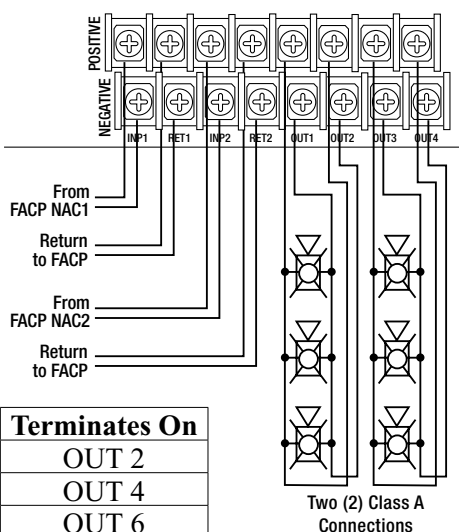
POSITIVE

NEGATIVE

INP1 RET1 INP2 RET2 OUT1 OUT2 OUT3 OUT4

From FACP NAC1

Return to FACP

From FACP NAC2

Return to FACP

| Terminates On |
|---|
| OUT 2 |
| OUT 4 |
| OUT 6 |

Two (2) Class A Connections